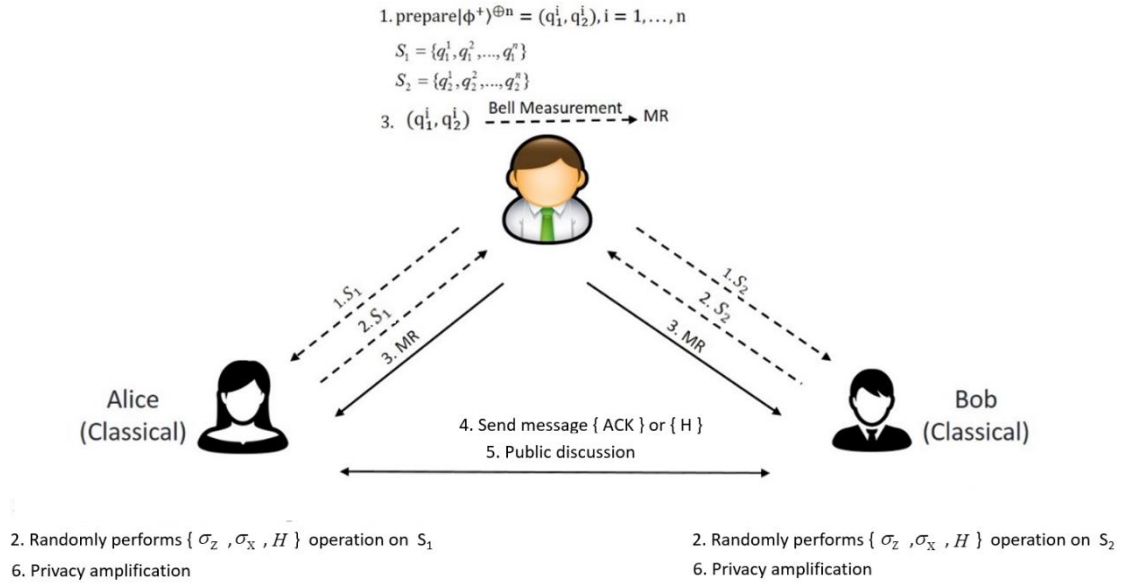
1. prepare$|\phi^+\rangle^{\oplus n} = (q_1^i, q_2^i), i = 1, \ldots, n$

$S_1 = \{q_1^1, q_1^2, \ldots, q_1^n\}$

$S_2 = \{q_2^1, q_2^2, \ldots, q_2^n\}$

3. $(q_1^i, q_2^i)$ Bell Measurement MR

1. $S_1$
2. $S_1$
3. MR

1. $S_2$
2. $S_2$
3. MR

Alice (Classical)

Bob (Classical)

4. Send message { ACK } or { H }
5. Public discussion

2. Randomly performs { $\sigma_Z$ , $\sigma_X$ , $H$ } operation on $S_1$
6. Privacy amplification

2. Randomly performs { $\sigma_Z$ , $\sigma_X$ , $H$ } operation on $S_2$
6. Privacy amplification